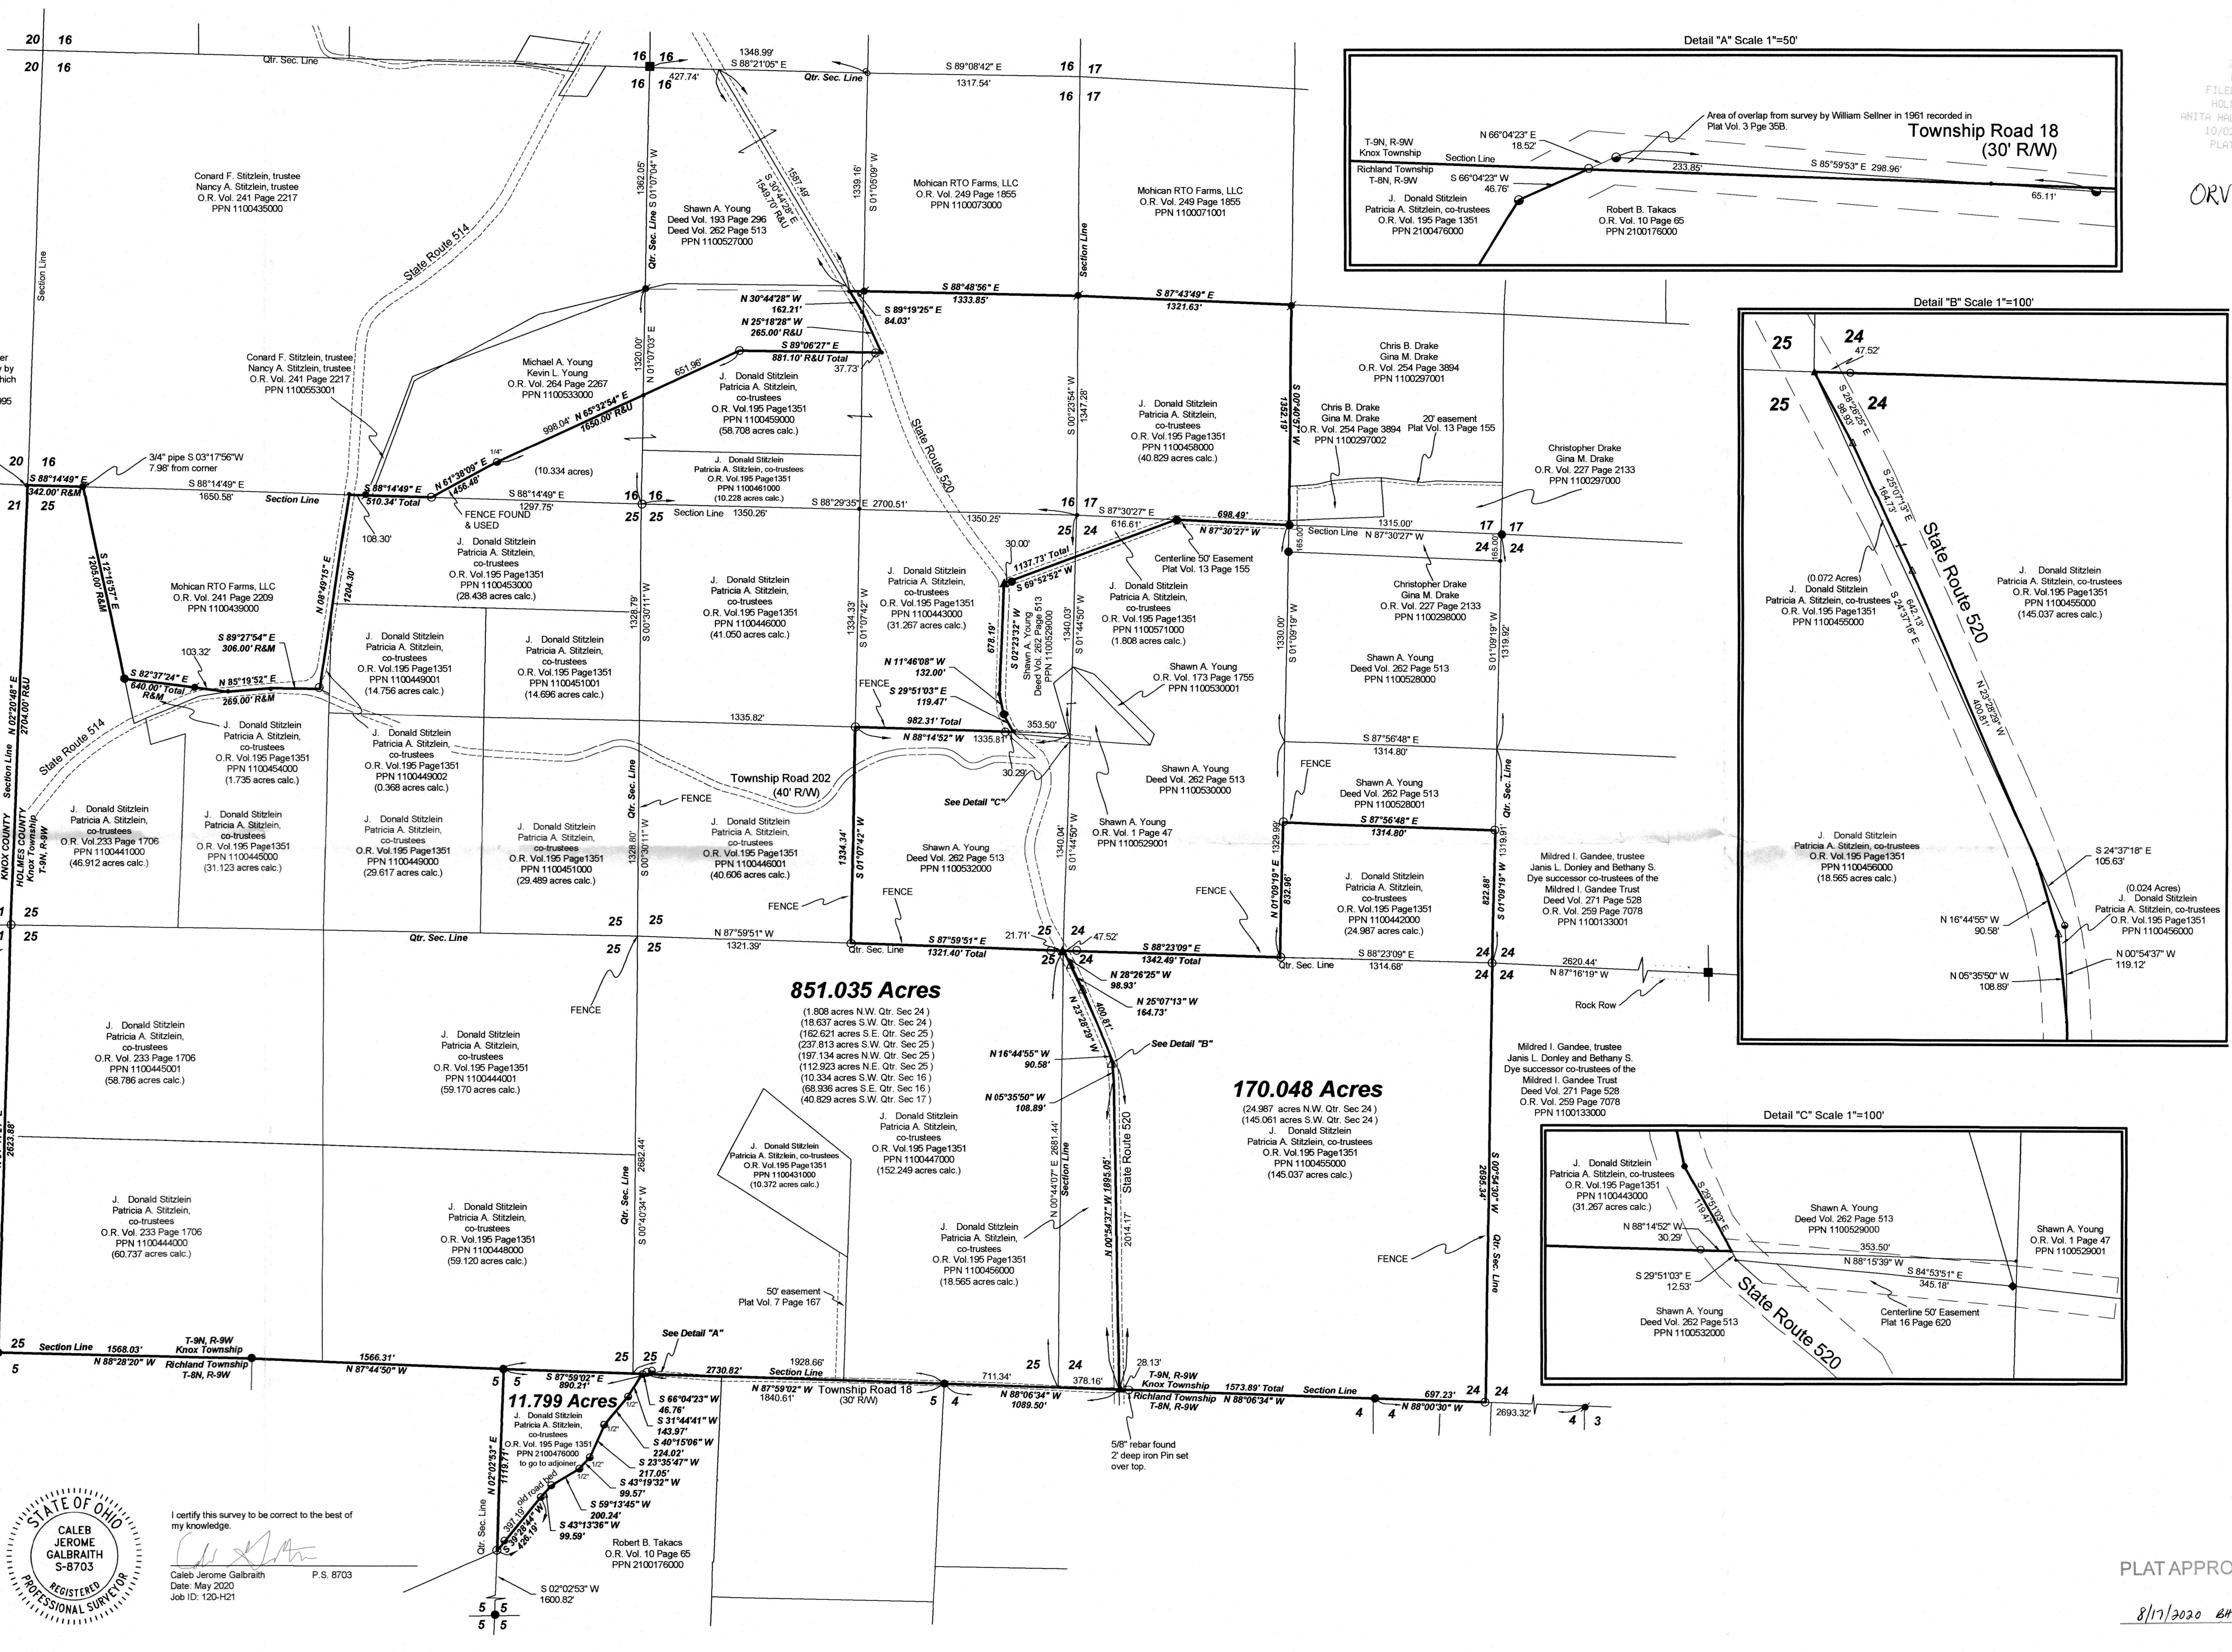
20 16
20 16
Qtr. Sec. Line
16 16
16 16
1348.99'
S 88°21'05" E
427.74'
Qtr. Sec. Line
S 89°08'42" E
1317.54'
16 17
16 17

Detail "A" Scale 1"=50'
Area of overlap from survey by William Sellner in 1961 recorded in Plat Vol. 3 Pge 35B.
Township Road 18
(30' R/W)
N 66°04'23" E
18.52'
T-9N, R-9W
Knox Township
Section Line
Richland Township
T-8N, R-9W
S 66°04'23" W
46.76'
233.85'
S 85°59'53" E 298.96'
65.11'
J. Donald Stitzlein
Patricia A. Stitzlein, co-trustees
O.R. Vol. 195 Page 1351
PPN 2100476000
Robert B. Takacs
O.R. Vol. 10 Page 65
PPN 2100176000

ORV

Conard F. Stitzlein, trustee
Nancy A. Stitzlein, trustee
O.R. Vol. 241 Page 2217
PPN 1100435000

Section Line
1362.05'
Qtr. Sec. Line S 01°07'04" W
1587.49'
S 30°44'28" E
1549.70' R&U
Shawn A. Young
Deed Vol. 193 Page 296
Deed Vol. 262 Page 513
PPN 1100527000
1339.16'
S 01°05'09" W
Mohican RTO Farms, LLC
O.R. Vol. 249 Page 1855
PPN 1100073000
Mohican RTO Farms, LLC
O.R. Vol. 249 Page 1855
PPN 1100071001
Section Line
State Route 514
S 88°48'56" E
1333.85'
S 87°43'49" E
1321.63'
N 30°44'28" W
162.21'
N 25°18'28" W
265.00' R&U
S 89°19'25" E
84.03'
S 89°06'27" E
881.10' R&U Total
37.73'
Detail "B" Scale 1"=100'
25 24
47.52'
25 24
S 28°26'25" W
98.93'
S 25°07'13" E
164.73'
State Route 520
J. Donald Stitzlein
Patricia A. Stitzlein, co-trustees
O.R. Vol.195 Page1351
PPN 1100455000
(145.037 acres calc.)
(0.072 Acres)
J. Donald Stitzlein
Patricia A. Stitzlein, co-trustees
O.R. Vol.195 Page1351
PPN 1100455000
642.13'
S 24°37'18" E
N 23°28'29" W
400.81'
J. Donald Stitzlein
Patricia A. Stitzlein, co-trustees
O.R. Vol.195 Page1351
PPN 1100456000
(18.565 acres calc.)
S 24°37'18" E
105.63'
(0.024 Acres)
J. Donald Stitzlein
Patricia A. Stitzlein, co-trustees
O.R. Vol.195 Page1351
PPN 1100456000
N 16°44'55" W
90.58'
N 00°54'37" W
119.12'
N 05°35'50" W
108.89'

Conard F. Stitzlein, trustee
Nancy A. Stitzlein, trustee
O.R. Vol. 241 Page 2217
PPN 1100553001
Michael A. Young
Kevin L. Young
O.R. Vol. 264 Page 2267
PPN 1100533000
1320.00'
N 01°07'03" E
651.96'
J. Donald Stitzlein
Patricia A. Stitzlein, co-trustees
O.R. Vol.195 Page1351
PPN 1100459000
(58.708 acres calc.)
998.04' N 65°32'54" E
1650.00' R&U
State Route 520
S 00°23'54" W
1347.28'
J. Donald Stitzlein
Patricia A. Stitzlein,
co-trustees
O.R. Vol.195 Page1351
PPN 1100458000
(40.829 acres calc.)
1352.19'
S 00°40'57" W
Chris B. Drake
Gina M. Drake
O.R. Vol. 254 Page 3894
PPN 1100297001
Chris B. Drake
Gina M. Drake
O.R. Vol. 254 Page 3894
PPN 1100297002
20' easement
Plat Vol. 13 Page 155
Christopher Drake
Gina M. Drake
O.R. Vol. 227 Page 2133
PPN 1100297000
20 16
3/4" pipe S 03°17'56"W
7.98' from corner
S 88°14'49" E
342.00' R&M
S 88°14'49" E
1650.58'
Section Line
S 88°14'49" E
510.34' Total
N 61°38'09" E
456.48'
1/4"
(10.334 acres)
J. Donald Stitzlein
Patricia A. Stitzlein, co-trustees
O.R. Vol.195 Page1351
PPN 1100461000
(10.228 acres calc.)
S 88°14'49" E
1297.75'
FENCE FOUND & USED
16 16
25 25
Section Line 1350.26'
S 88°29'35" E 2700.51'
1350.25'
16 17
25 24
S 87°30'27" E
616.61'
698.49'
N 87°30'27" W
Section Line N 87°30'27" W
1315.00'
165.00'
17 17
24 24
21 25
108.30'
S 12°16'37" E
1205.00' R&M
N 08°49'15" E
1204.30'
J. Donald Stitzlein
Patricia A. Stitzlein,
co-trustees
O.R. Vol.195 Page1351
PPN 1100453000
(28.438 acres calc.)
Mohican RTO Farms, LLC
O.R. Vol. 241 Page 2209
PPN 1100439000
1328.79'
S 00°30'11" W
J. Donald Stitzlein
Patricia A. Stitzlein,
co-trustees
O.R. Vol.195 Page1351
PPN 1100446000
(41.050 acres calc.)
1334.33'
S 01°07'42" W
J. Donald Stitzlein
Patricia A. Stitzlein,
co-trustees
O.R. Vol.195 Page1351
PPN 1100443000
(31.267 acres calc.)
30.00'
1137.73' Total
S 69°52'52" W
Centerline 50' Easement
Plat Vol. 13 Page 155
J. Donald Stitzlein
Patricia A. Stitzlein,
co-trustees
O.R. Vol.195 Page1351
PPN 1100571000
(1.808 acres calc.)
Christopher Drake
Gina M. Drake
O.R. Vol. 227 Page 2133
PPN 1100298000
1330.00'
S 01°09'19" W
S 01°09'19" W
1319.92'
S 89°27'54" E
306.00' R&M
103.32'
S 82°37'24" E
640.00' Total R&M
N 85°19'52" E
269.00' R&M
J. Donald Stitzlein
Patricia A. Stitzlein,
co-trustees
O.R. Vol.195 Page1351
PPN 1100449001
(14.756 acres calc.)
J. Donald Stitzlein
Patricia A. Stitzlein,
co-trustees
O.R. Vol.195 Page1351
PPN 1100451001
(14.696 acres calc.)
N 11°46'08" W
132.00'
FENCE
S 29°51'03" E
119.47'
982.31' Total
678.19'
S 02°23'32" W
Shawn A. Young
Deed Vol. 262 Page 513
PPN 1100529000
1340.03'
S 01°44'50" W
Shawn A. Young
O.R. Vol. 173 Page 1755
PPN 1100530001
Shawn A. Young
Deed Vol. 262 Page 513
PPN 1100528000
J. Donald Stitzlein
Patricia A. Stitzlein,
co-trustees
O.R. Vol.195 Page1351
PPN 1100454000
(1.735 acres calc.)
J. Donald Stitzlein
Patricia A. Stitzlein,
co-trustees
O.R. Vol.195 Page1351
PPN 1100449002
(0.368 acres calc.)
1335.82'
353.50'
N 88°14'52" W 1335.81'
30.29'
Township Road 202
(40' R/W)
See Detail "C"
S 87°56'48" E
1314.80'
FENCE
Shawn A. Young
Deed Vol. 262 Page 513
PPN 1100530000
Shawn A. Young
Deed Vol. 262 Page 513
PPN 1100528001
S 87°56'48" E
1314.80'
Qtr. Sec. Line
State Route 514
N 02°20'48" E
2704.00' R&U
Section Line
KNOX COUNTY
HOLMES COUNTY
Knox Township
T-9N, R-9W
J. Donald Stitzlein
Patricia A. Stitzlein,
co-trustees
O.R. Vol.233 Page 1706
PPN 1100441000
(46.912 acres calc.)
J. Donald Stitzlein
Patricia A. Stitzlein,
co-trustees
O.R. Vol.195 Page1351
PPN 1100445000
(31.123 acres calc.)
J. Donald Stitzlein
Patricia A. Stitzlein,
co-trustees
O.R. Vol.195 Page1351
PPN 1100449000
(29.617 acres calc.)
J. Donald Stitzlein
Patricia A. Stitzlein,
co-trustees
O.R. Vol.195 Page1351
PPN 1100451000
(29.489 acres calc.)
FENCE
Qtr. Sec. Line
1328.80'
S 00°30'11" W
J. Donald Stitzlein
Patricia A. Stitzlein,
co-trustees
O.R. Vol.195 Page1351
PPN 1100446001
(40.606 acres calc.)
1334.34'
S 01°07'42" W
FENCE
FENCE
Shawn A. Young
Deed Vol. 262 Page 513
PPN 1100532000
1340.04'
S 01°44'50" W
Shawn A. Young
O.R. Vol. 1 Page 47
PPN 1100529001
FENCE
1329.99'
N 01°09'19" E
832.96'
J. Donald Stitzlein
Patricia A. Stitzlein,
co-trustees
O.R. Vol.195 Page1351
PPN 1100442000
(24.987 acres calc.)
822.88'
S 01°09'19" W
1319.91'
Qtr. Sec. Line
Mildred I. Gandee, trustee
Janis L. Donley and Bethany S.
Dye successor co-trustees of the
Mildred I. Gandee Trust
Deed Vol. 271 Page 528
O.R. Vol. 259 Page 7078
PPN 1100133001
1 25
1 25
Qtr. Sec. Line
25 25
25 25
N 87°59'51" W
1321.39'
S 87°59'51" E
1321.40' Total
Qtr. Sec. Line
21.71'
25 24
47.52'
25 24
S 88°23'09" E
1342.49' Total
S 88°23'09" E
1314.68'
Qtr. Sec. Line
24 24
24 24
2620.44'
N 87°16'19" W
Rock Row
FENCE
FENCE
N 28°26'25" W
98.93'
N 25°07'13" W
164.73'
400.81'
N 23°28'29" W
See Detail "B"
851.035 Acres
(1.808 acres N.W. Qtr. Sec 24 )
(18.637 acres S.W. Qtr. Sec 24 )
(162.621 acres S.E. Qtr. Sec 25 )
(237.813 acres S.W. Qtr. Sec 25 )
(197.134 acres N.W. Qtr. Sec 25 )
(112.923 acres N.E. Qtr. Sec 25 )
(10.334 acres S.W. Qtr. Sec 16 )
(68.936 acres S.E. Qtr. Sec 16 )
(40.829 acres S.W. Qtr. Sec 17 )
170.048 Acres
(24.987 acres N.W. Qtr. Sec 24 )
(145.061 acres S.W. Qtr. Sec 24 )
J. Donald Stitzlein
Patricia A. Stitzlein, co-trustees
O.R. Vol.195 Page1351
PPN 1100455000
(145.037 acres calc.)
Mildred I. Gandee, trustee
Janis L. Donley and Bethany S.
Dye successor co-trustees of the
Mildred I. Gandee Trust
Deed Vol. 271 Page 528
O.R. Vol. 259 Page 7078
PPN 1100133000
J. Donald Stitzlein
Patricia A. Stitzlein,
co-trustees
O.R. Vol. 233 Page 1706
PPN 1100445001
(58.786 acres calc.)
J. Donald Stitzlein
Patricia A. Stitzlein,
co-trustees
O.R. Vol.195 Page1351
PPN 1100444001
(59.170 acres calc.)
N 16°44'55" W
90.58'
N 05°35'50" W
108.89'
J. Donald Stitzlein
Patricia A. Stitzlein, co-trustees
O.R. Vol.195 Page1351
PPN 1100431000
(10.372 acres calc.)
J. Donald Stitzlein
Patricia A. Stitzlein,
co-trustees
O.R. Vol.195 Page1351
PPN 1100447000
(152.249 acres calc.)
2623.88'
2682.44'
Qtr. Sec. Line
S 00°40'34" W
2681.44'
Section Line
N 00°44'07" E
N 00°54'37" W 1995.05'
2014.17'
State Route 520
2695.34'
S 00°54'30" W
Qtr. Sec. Line
Detail "C" Scale 1"=100'
J. Donald Stitzlein
Patricia A. Stitzlein, co-trustees
O.R. Vol.195 Page1351
PPN 1100443000
(31.267 acres calc.)
S 29°51'03" E
119.47'
Shawn A. Young
Deed Vol. 262 Page 513
PPN 1100529000
Shawn A. Young
O.R. Vol. 1 Page 47
PPN 1100529001
N 88°14'52" W
30.29'
353.50'
N 88°15'39" W
S 84°53'51" E
345.18'
S 29°51'03" E
12.53'
State Route 520
Shawn A. Young
Deed Vol. 262 Page 513
PPN 1100532000
Centerline 50' Easement
Plat 16 Page 620
J. Donald Stitzlein
Patricia A. Stitzlein,
co-trustees
O.R. Vol. 233 Page 1706
PPN 1100444000
(60.737 acres calc.)
J. Donald Stitzlein
Patricia A. Stitzlein,
co-trustees
O.R. Vol.195 Page1351
PPN 1100448000
(59.120 acres calc.)
50' easement
Plat Vol. 7 Page 167
J. Donald Stitzlein
Patricia A. Stitzlein,
co-trustees
O.R. Vol.195 Page1351
PPN 1100456000
(18.565 acres calc.)
FENCE
25
Section Line 1568.03'
N 88°28'20" W
T-9N, R-9W
Knox Township
Richland Township
T-8N, R-9W
5
1566.31'
N 87°44'50" W
See Detail "A"
25 25
S 87°59'02" E
890.21'
2730.82'
Section Line
1928.66'
N 87°59'02" W Township Road 18
1840.61'
(30' R/W)
5 4
711.34'
N 88°06'34" W
1089.50'
25 24
378.16'
28.13'
T-9N, R-9W
Knox Township
Richland Township
T-8N, R-9W
1573.89' Total
N 88°06'34" W
Section Line
697.23'
N 88°00'30" W
24 24
4 4
2693.32'
4 3
5 5
11.799 Acres
J. Donald Stitzlein
Patricia A. Stitzlein,
co-trustees
O.R. Vol. 195 Page 1351
PPN 2100476000
to go to adjoiner
S 66°04'23" W
46.76'
S 31°44'41" W
143.97'
S 40°15'06" W
224.02'
S 23°35'47" W
217.05'
S 43°19'32" W
99.57'
S 59°13'45" W
200.24'
S 43°13'36" W
99.59'
1/2"
1/2"
1/2"
1/2"
old road bed
397.18'
S 39°28'44" W
426.19'
1118.71'
N 02°02'53" E
Qtr. Sec. Line
5/8" rebar found
2' deep iron Pin set
over top.
Robert B. Takacs
O.R. Vol. 10 Page 65
PPN 2100176000
S 02°02'53" W
1600.82'
5 5
5 5
STATE OF OHIO
CALEB
JEROME
GALBRAITH
S-8703
REGISTERED
PROFESSIONAL SURVEYOR
I certify this survey to be correct to the best of my knowledge.
Caleb Jerome Galbraith P.S. 8703
Date: May 2020
Job ID: 120-H21
PLAT APPRO
8/17/2020 BH
FILE
HOL
ANITA HA
10/0
PLA